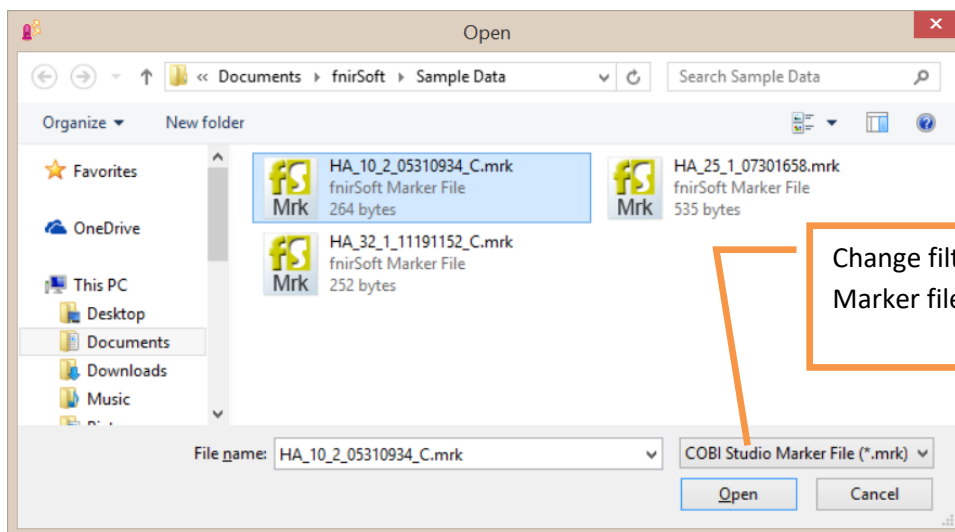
Open

« Documents › fnirSoft › Sample Data

Search Sample Data

Organize ▾ New folder

Favorites

OneDrive

This PC

Desktop

Documents

Downloads

Music

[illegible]

HA_10_2_05310934_C.mrk
fnirSoft Marker File
264 bytes

fS
Mrk

HA_25_1_07301658.mrk
fnirSoft Marker File
535 bytes

fS
Mrk

HA_32_1_11191152_C.mrk
fnirSoft Marker File
252 bytes

fS
Mrk

Change filt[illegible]
Marker file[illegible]

File name: HA_10_2_05310934_C.mrk

COBI Studio Marker File (*.mrk)

Open

Cancel